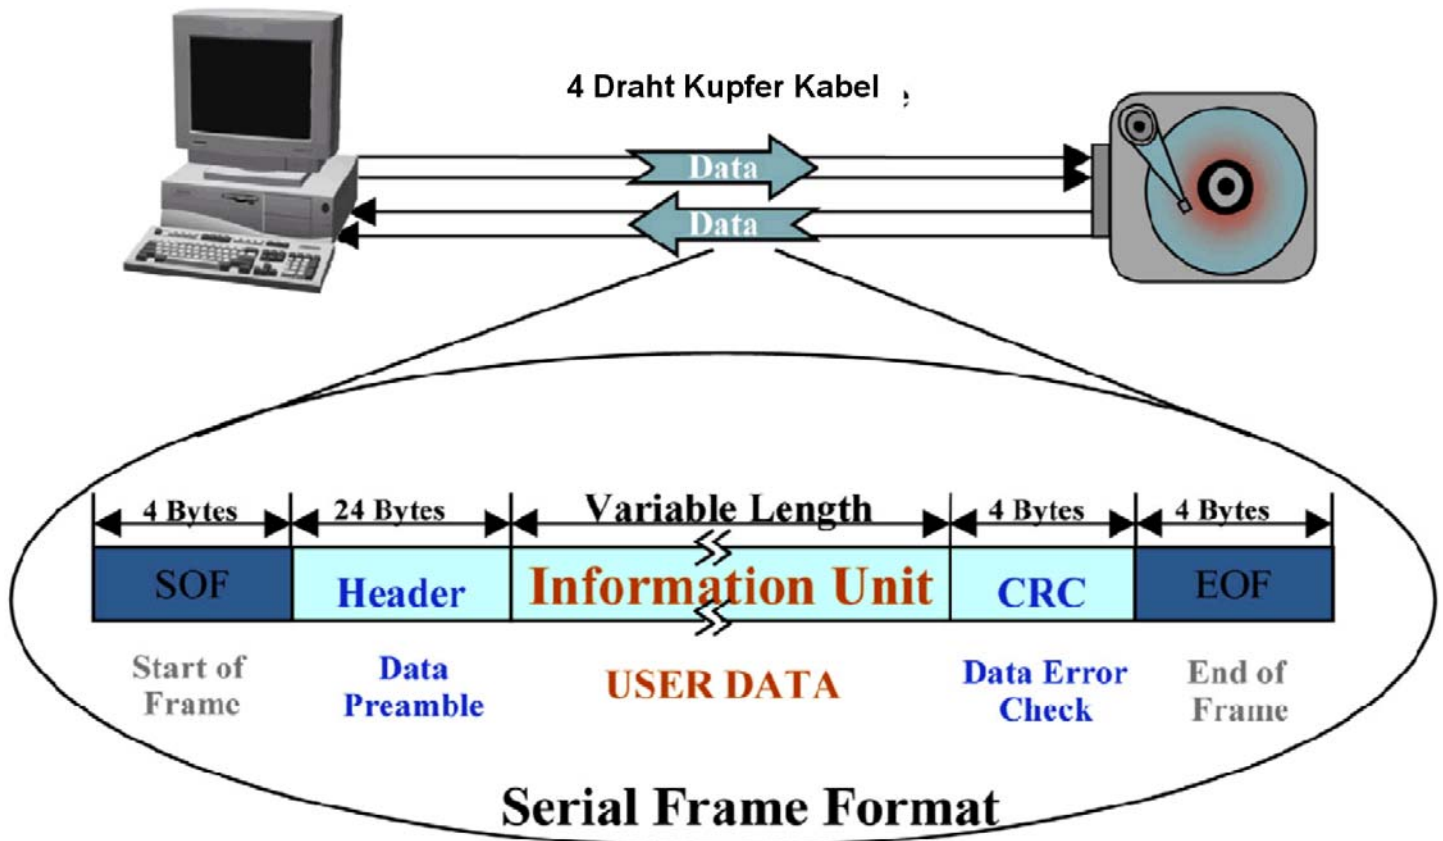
4 Draht Kupfer Kabel

Data

Data

| 4 Bytes | 24 Bytes | Variable Length | 4 Bytes | 4 Bytes |
|---|---|---|---|---|
| SOF | Header | Information Unit | CRC | EOF |
| Start of Frame | Data Preamble | USER DATA | Data Error Check | End of Frame |

Serial Frame Format